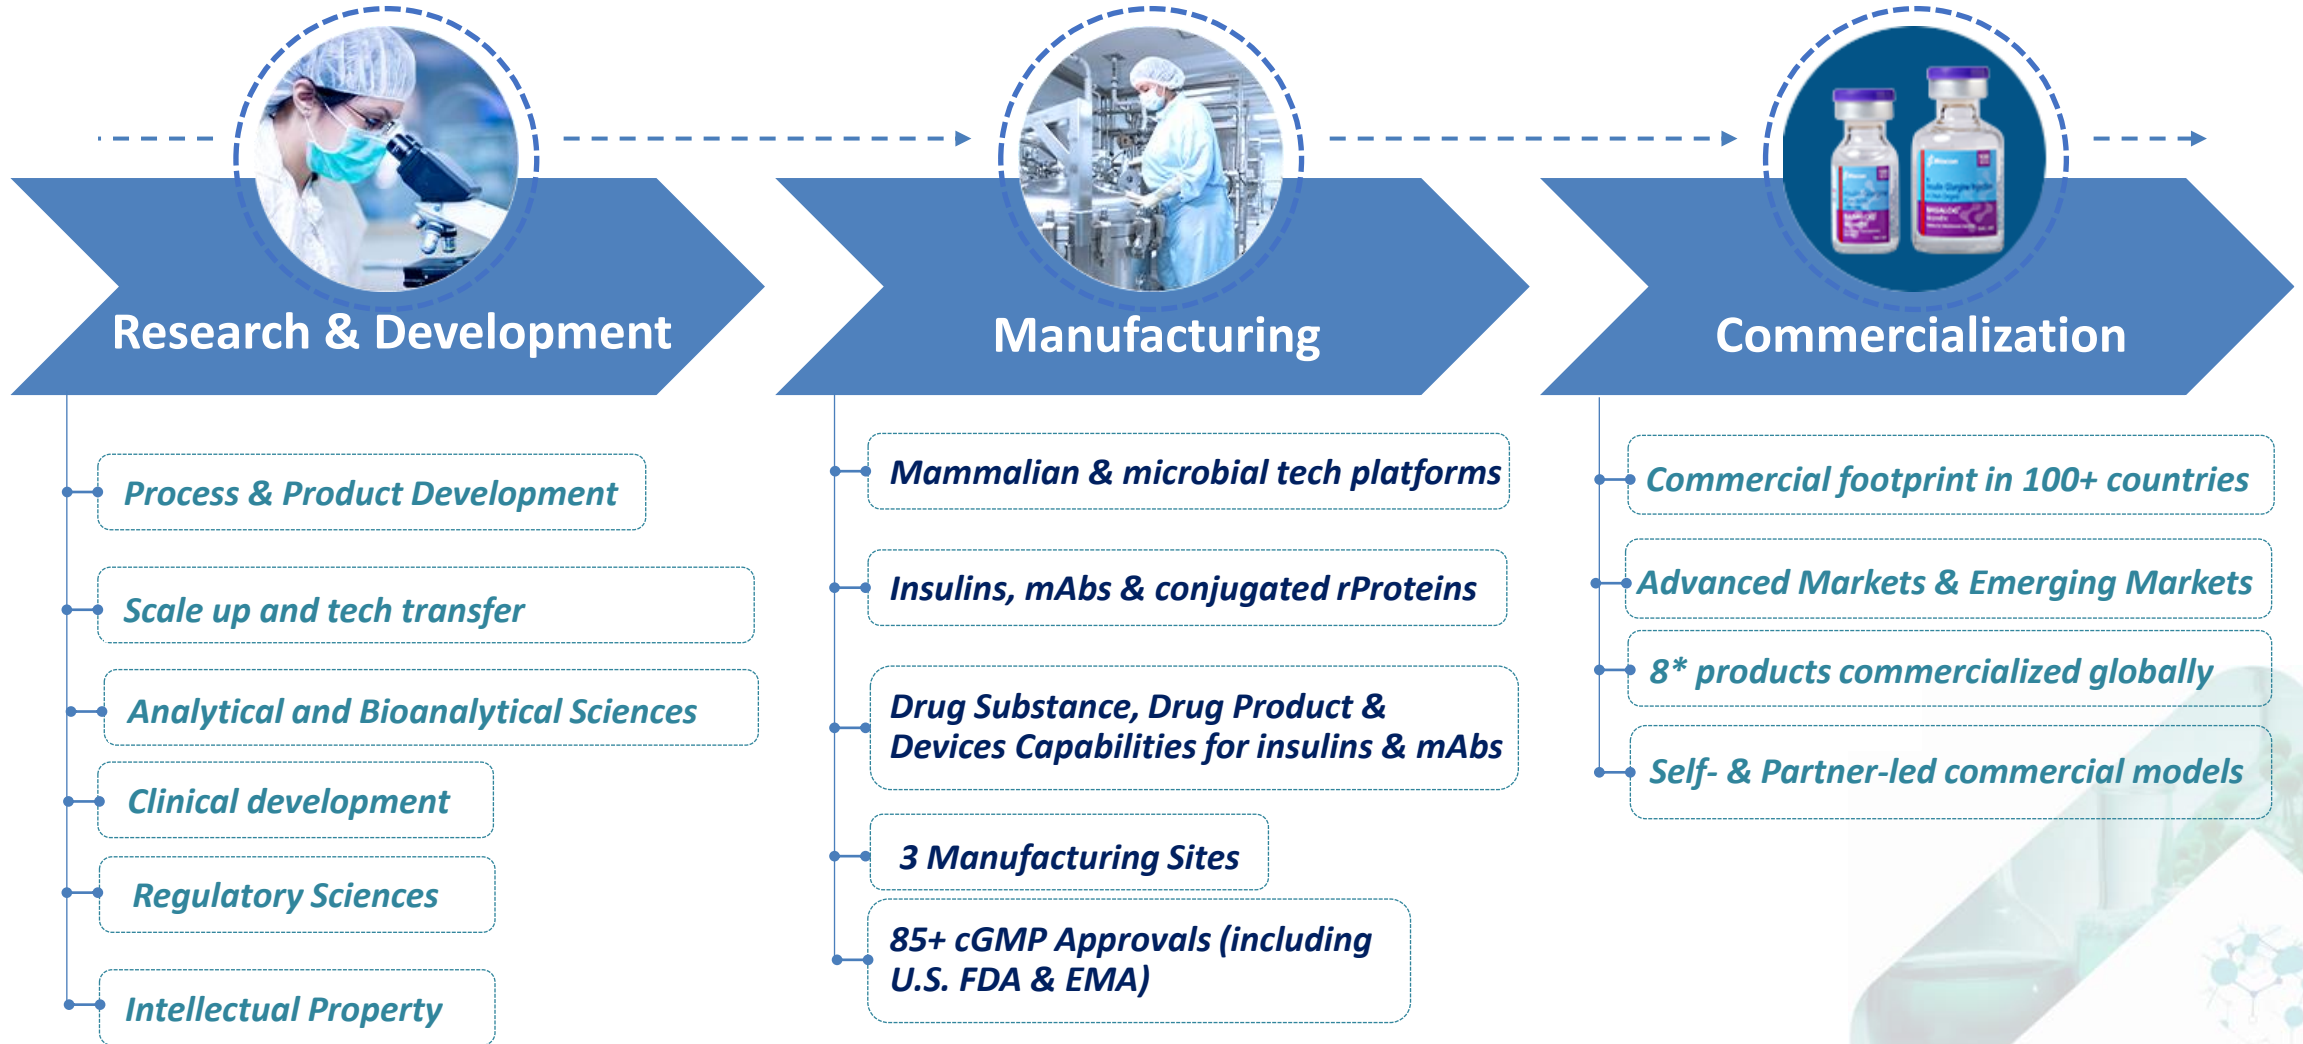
Research & Development

Process & Product Development

Scale up and tech transfer

Analytical and Bioanalytical Sciences

Clinical development

Regulatory Sciences

Intellectual Property

Manufacturing

Mammalian & microbial tech platforms

Insulins, mAbs & conjugated rProteins

Drug Substance, Drug Product & Devices Capabilities for insulins & mAbs

3 Manufacturing Sites

85+ cGMP Approvals (including U.S. FDA & EMA)

Commercialization

Commercial footprint in 100+ countries

Advanced Markets & Emerging Markets

8* products commercialized globally

Self- & Partner-led commercial models